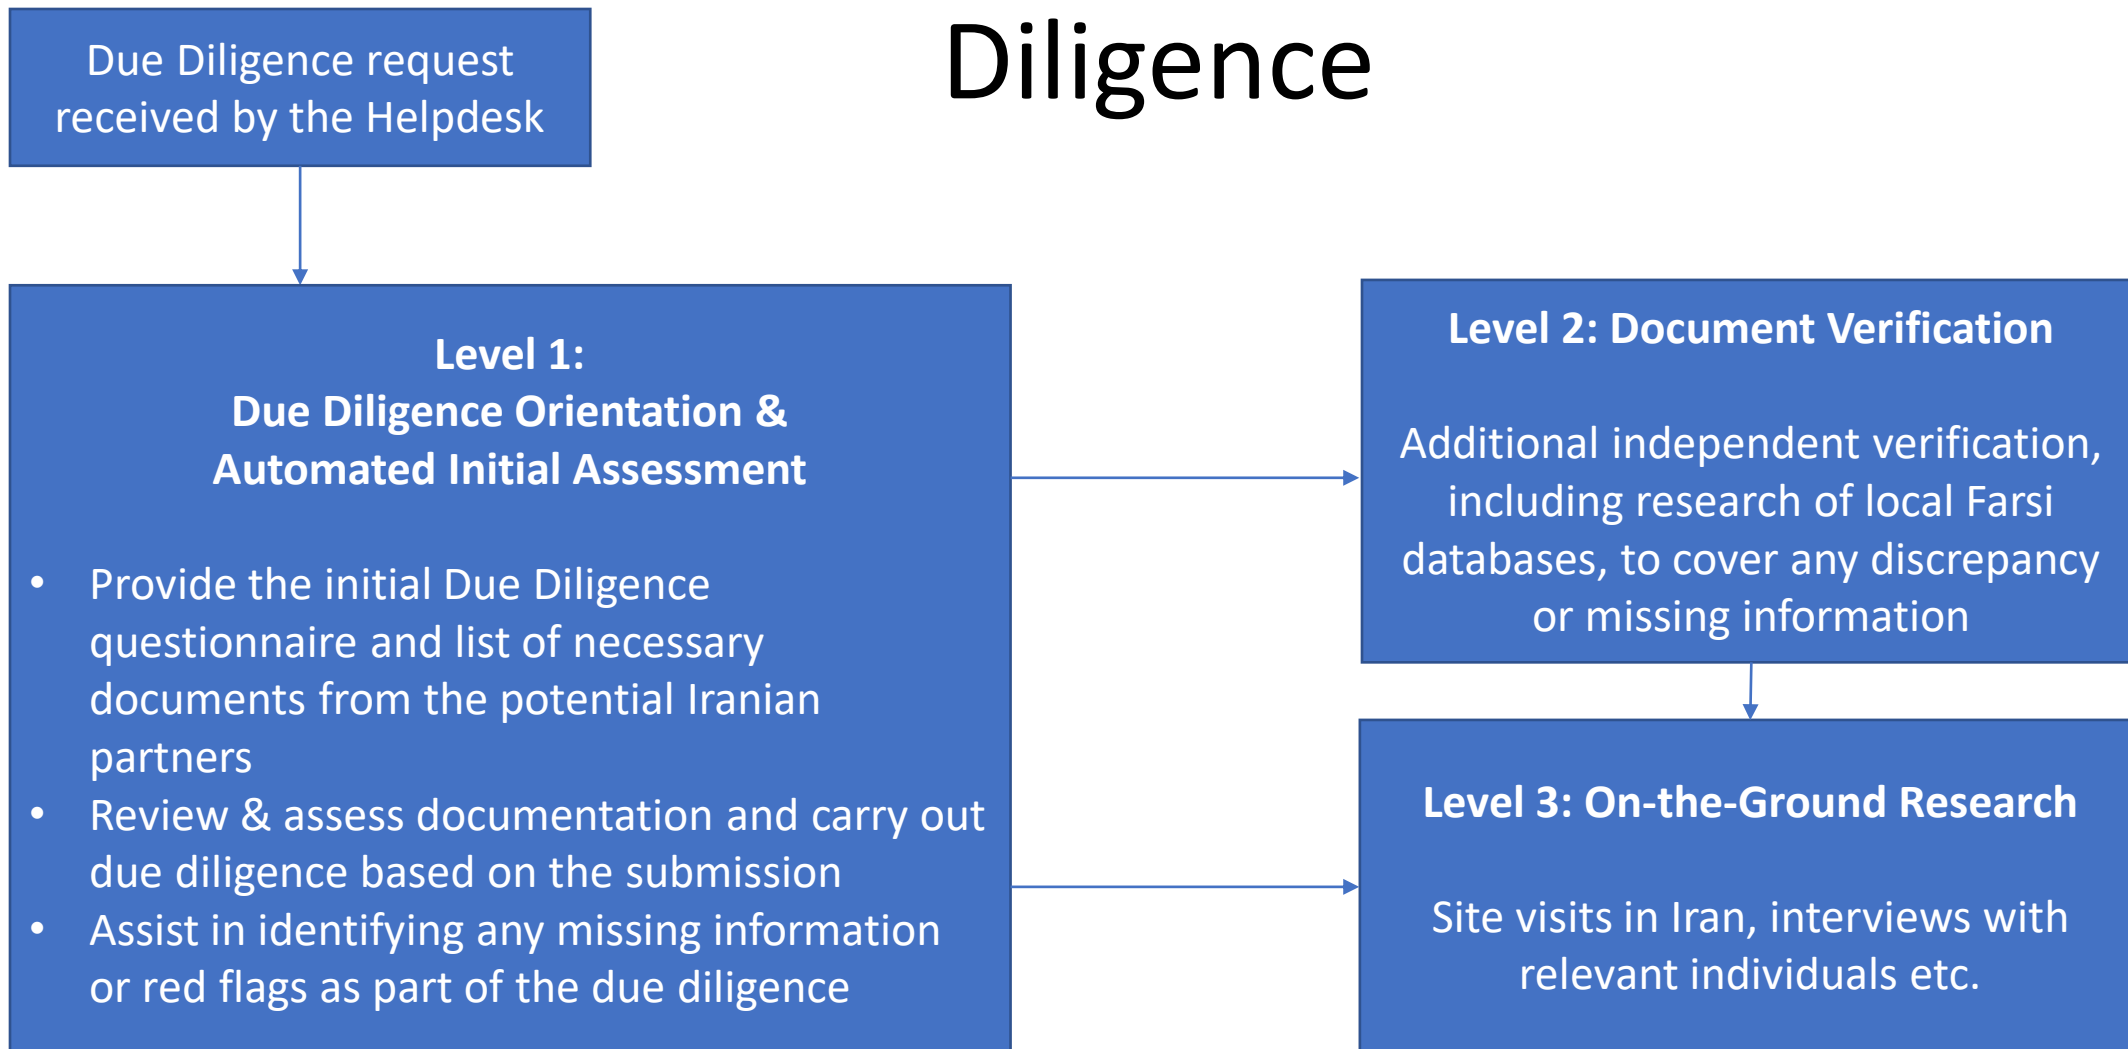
Diligence

Due Diligence request received by the Helpdesk

**Level 1:**
**Due Diligence Orientation & Automated Initial Assessment**

• Provide the initial Due Diligence questionnaire and list of necessary documents from the potential Iranian partners
• Review & assess documentation and carry out due diligence based on the submission
• Assist in identifying any missing information or red flags as part of the due diligence

**Level 2: Document Verification**

Additional independent verification, including research of local Farsi databases, to cover any discrepancy or missing information

**Level 3: On-the-Ground Research**

Site visits in Iran, interviews with relevant individuals etc.